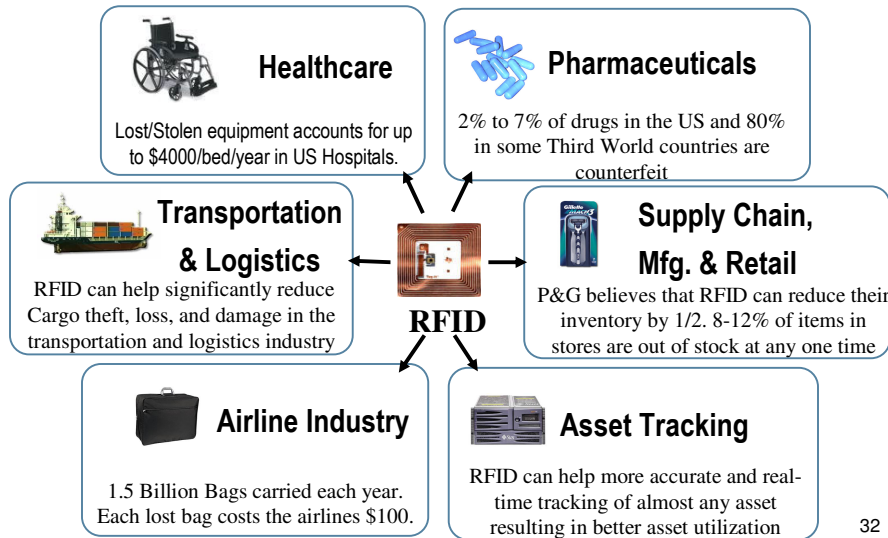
Healthcare

Lost/Stolen equipment accounts for up to $4000/bed/year in US Hospitals.

Pharmaceuticals

2% to 7% of drugs in the US and 80% in some Third World countries are counterfeit

Transportation & Logistics

RFID can help significantly reduce Cargo theft, loss, and damage in the transportation and logistics industry

RFID

Supply Chain, Mfg. & Retail

P&G believes that RFID can reduce their inventory by 1/2. 8-12% of items in stores are out of stock at any one time

Airline Industry

1.5 Billion Bags carried each year. Each lost bag costs the airlines $100.

Asset Tracking

RFID can help more accurate and real-time tracking of almost any asset resulting in better asset utilization

32